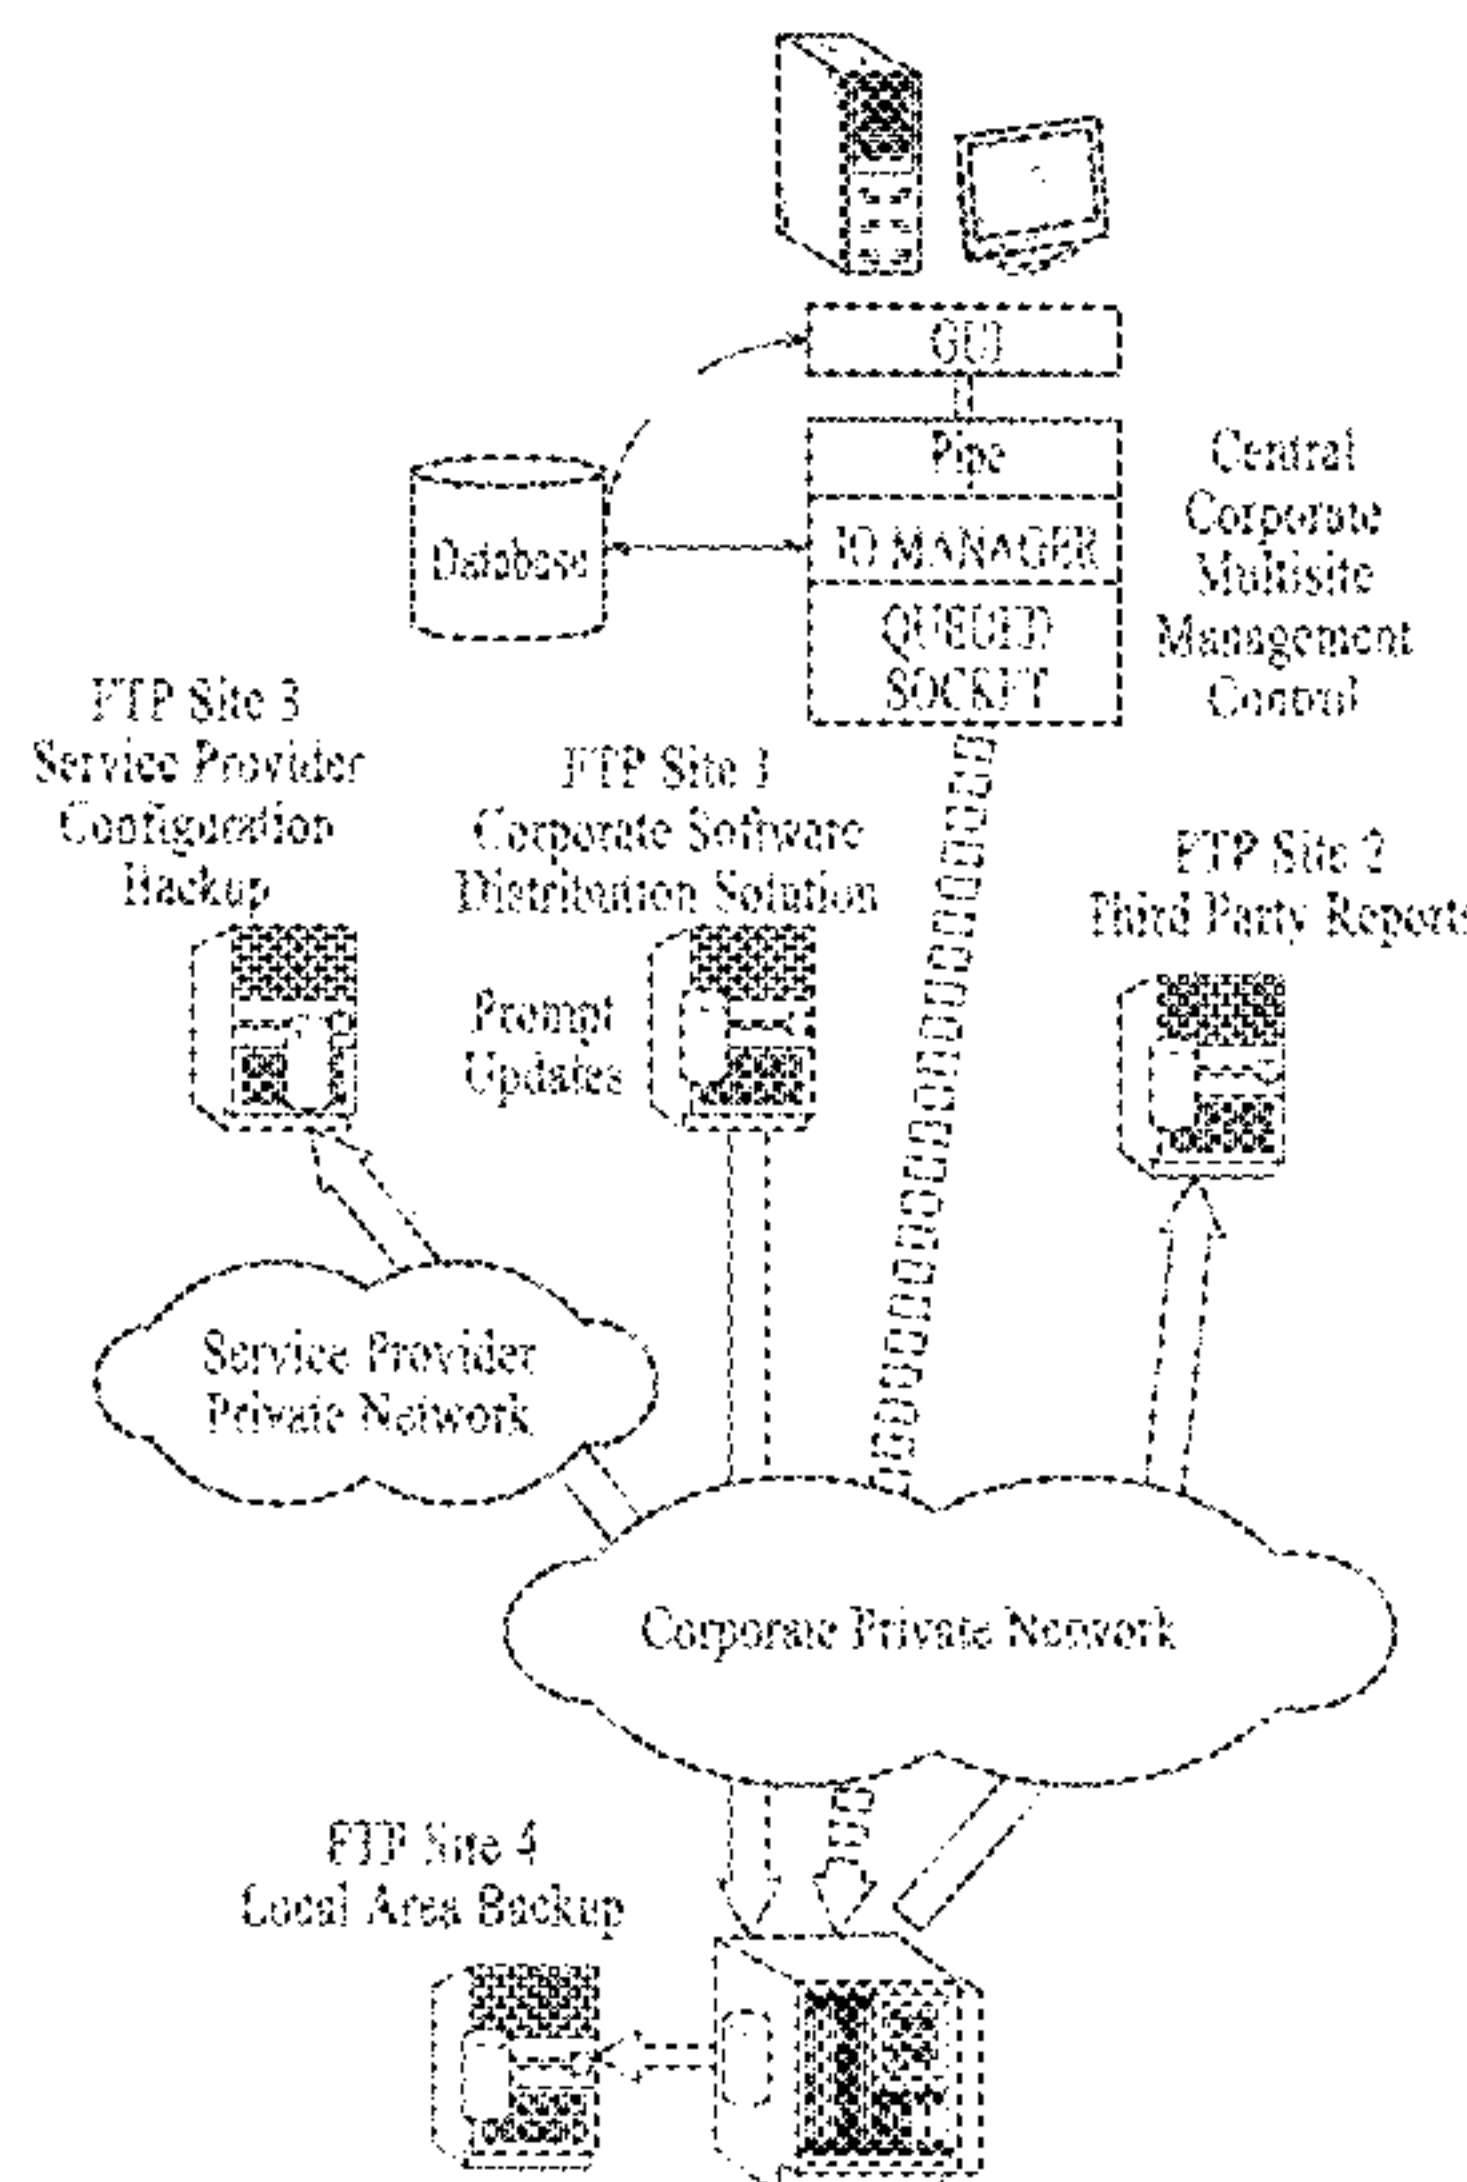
GUI

Pipe

IO MANAGER

QUEUED SOCKET

Database

Central Corporate Multisite Management Control

FTP Site 3 Service Provider Configuration Backup

FTP Site 1 Corporate Software Distribution Solution

FTP Site 2 Third Party Reports

Prompt Updates

Service Provider Private Network

Corporate Private Network

FTP Site 4 Local Area Backup